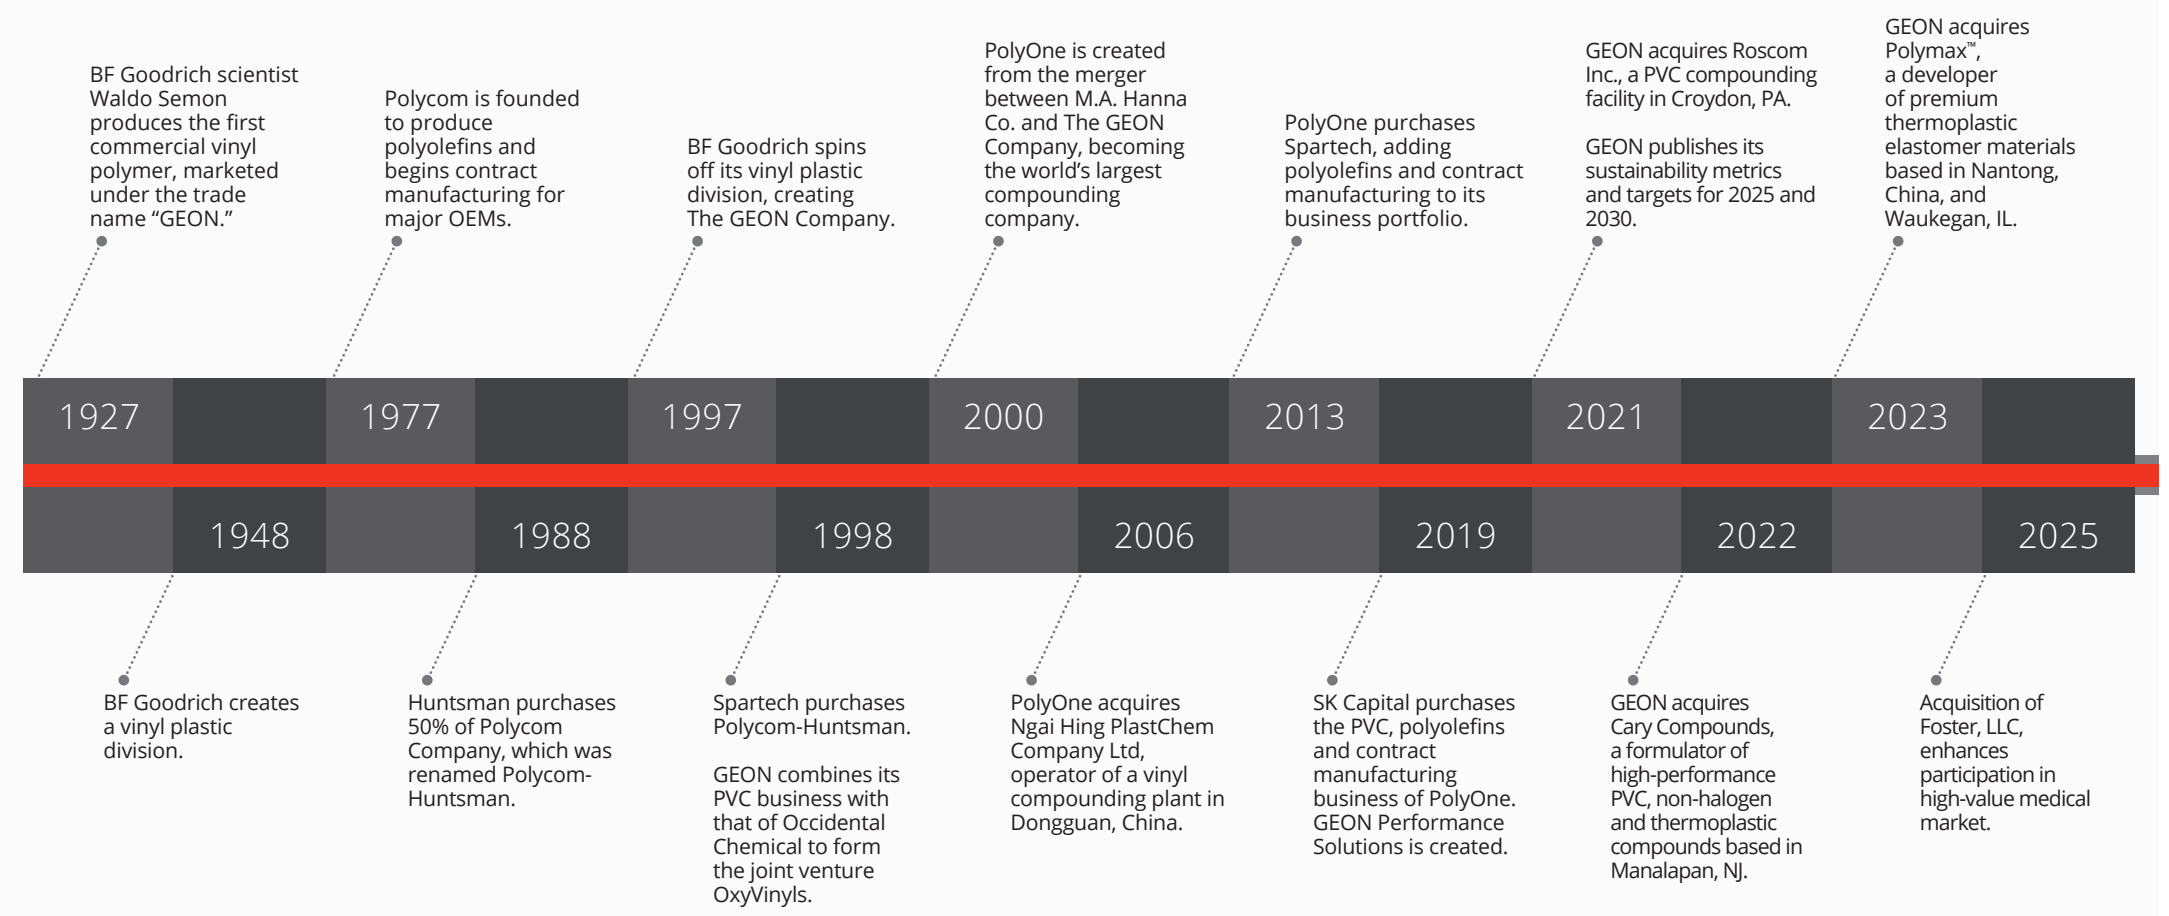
BF Goodrich scientist Waldo Semon produces the first commercial vinyl polymer, marketed under the trade name “GEON.”

Polycom is founded to produce polyolefins and begins contract manufacturing for major OEMs.

BF Goodrich spins off its vinyl plastic division, creating The GEON Company.

PolyOne is created from the merger between M.A. Hanna Co. and The GEON Company, becoming the world’s largest compounding company.

PolyOne purchases Spartech, adding polyolefins and contract manufacturing to its business portfolio.

GEON acquires Roscom Inc., a PVC compounding facility in Croydon, PA.

GEON publishes its sustainability metrics and targets for 2025 and 2030.

GEON acquires Polymax™, a developer of premium thermoplastic elastomer materials based in Nantong, China, and Waukegan, IL.

1927

1977

1997

2000

2013

2021

2023

1948

1988

1998

2006

2019

2022

2025

BF Goodrich creates a vinyl plastic division.

Huntsman purchases 50% of Polycom Company, which was renamed Polycom-Huntsman.

Spartech purchases Polycom-Huntsman.

GEON combines its PVC business with that of Occidental Chemical to form the joint venture OxyVinyls.

PolyOne acquires Ngai Hing PlastChem Company Ltd, operator of a vinyl compounding plant in Dongguan, China.

SK Capital purchases the PVC, polyolefins and contract manufacturing business of PolyOne. GEON Performance Solutions is created.

GEON acquires Cary Compounds, a formulator of high-performance PVC, non-halogen and thermoplastic compounds based in Manalapan, NJ.

Acquisition of Foster, LLC, enhances participation in high-value medical market.